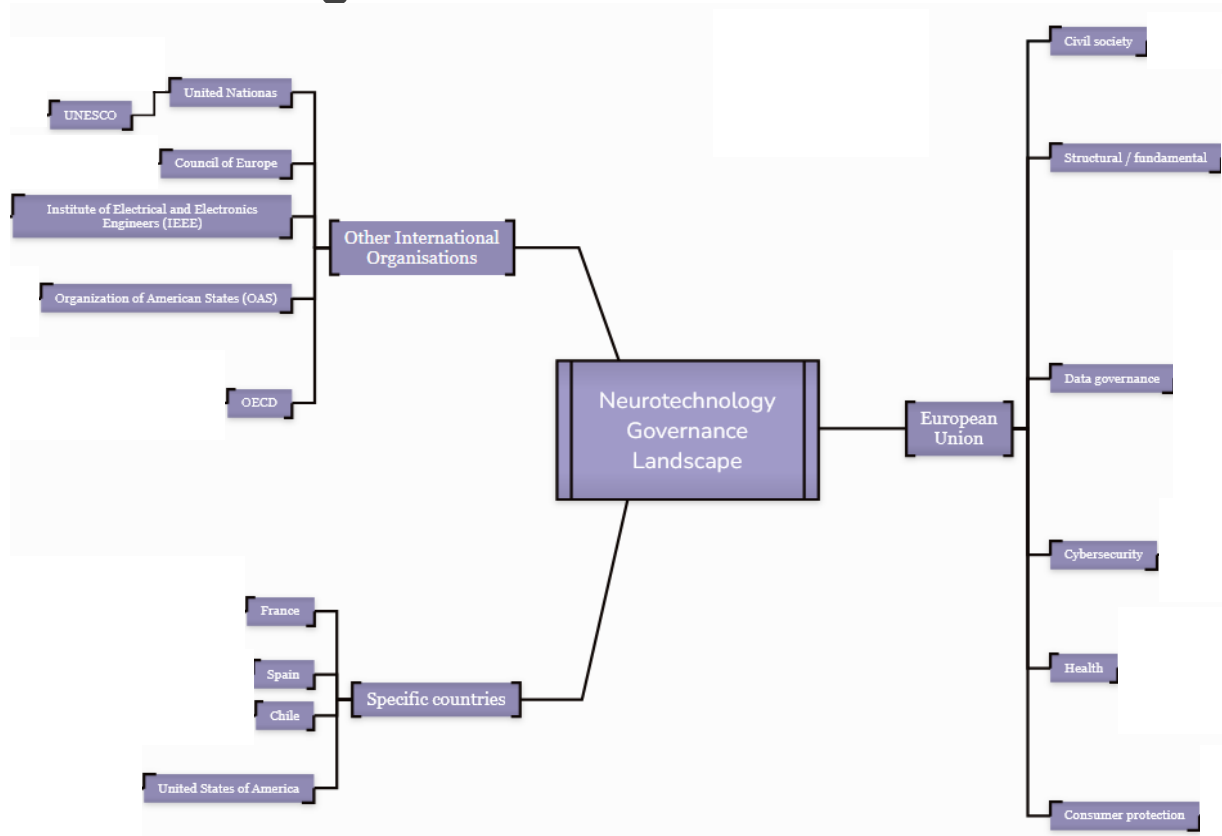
Neurotechnology Governance Landscape

Other International Organisations

United Nationas

UNESCO

Council of Europe

Institute of Electrical and Electronics Engineers (IEEE)

Organization of American States (OAS)

OECD

European Union

Civil society

Structural / fundamental

Data governance

Cybersecurity

Health

Consumer protection

Specific countries

France

Spain

Chile

United States of America